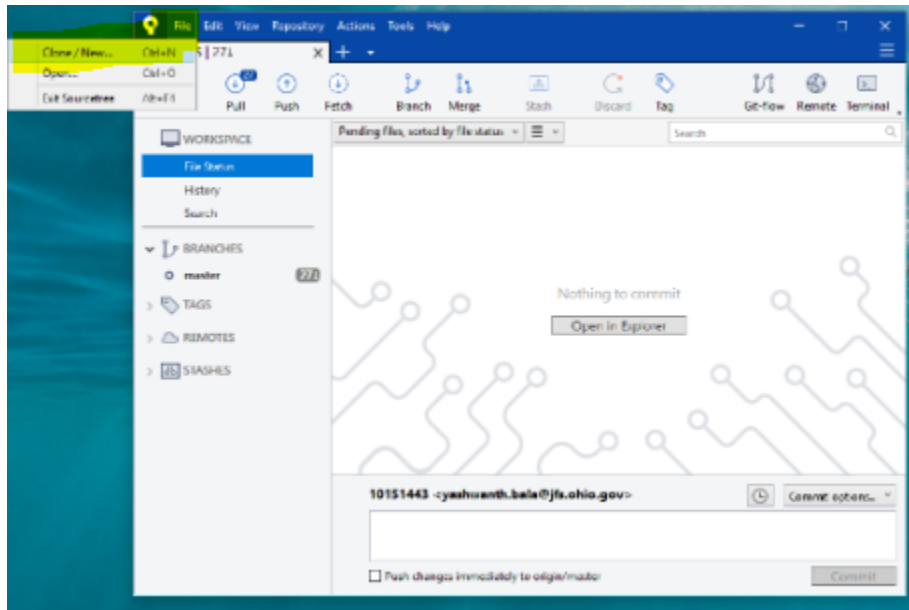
File Edit View Repository Actions Tools Help

Clone / New... Ctrl+N
Open... Ctrl+O
Exit Sourcetree Alt+F4

S | 271

Pull Push Fetch Branch Merge Stash Discard Tag Git-flow Remote Terminal

WORKSPACE
File Status
History
Search

BRANCHES
master 271

TAGS
REMOTES
STASHES

Pending files, sorted by file status

Search

Nothing to commit
Open in Explorer

10151443 <yashwanth.bala@jfs.ohio.gov>
Commit options...

Push changes immediately to origin/master
Commit